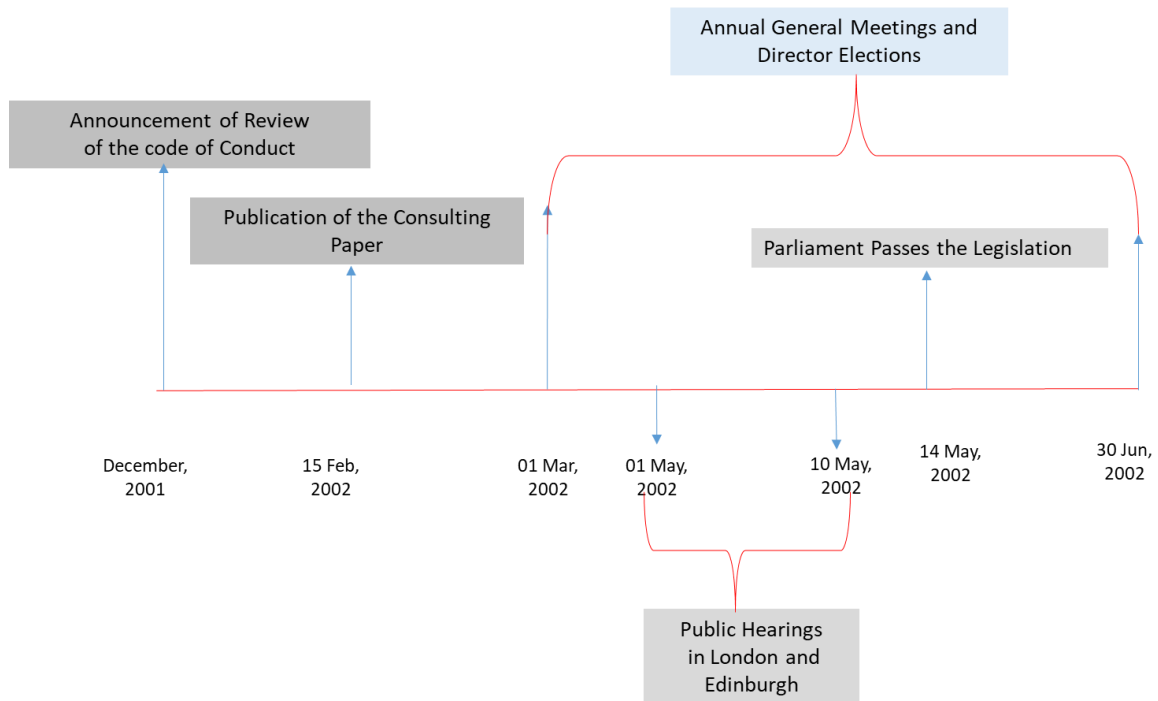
Annual General Meetings and Director Elections

Announcement of Review of the code of Conduct

Publication of the Consulting Paper

Parliament Passes the Legislation

December, 2001

15 Feb, 2002

01 Mar, 2002

01 May, 2002

10 May, 2002

14 May, 2002

30 Jun, 2002

Public Hearings in London and Edinburgh